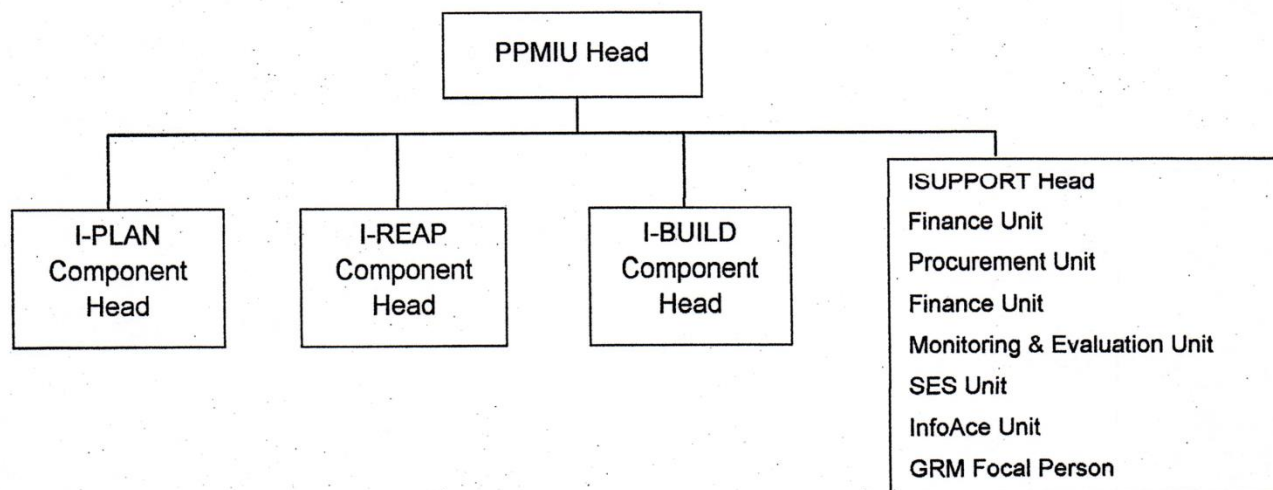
PPMIU Head

I-PLAN Component Head

I-REAP Component Head

I-BUILD Component Head

ISUPPORT Head
Finance Unit
Procurement Unit
Finance Unit
Monitoring & Evaluation Unit
SES Unit
InfoAce Unit
GRM Focal Person